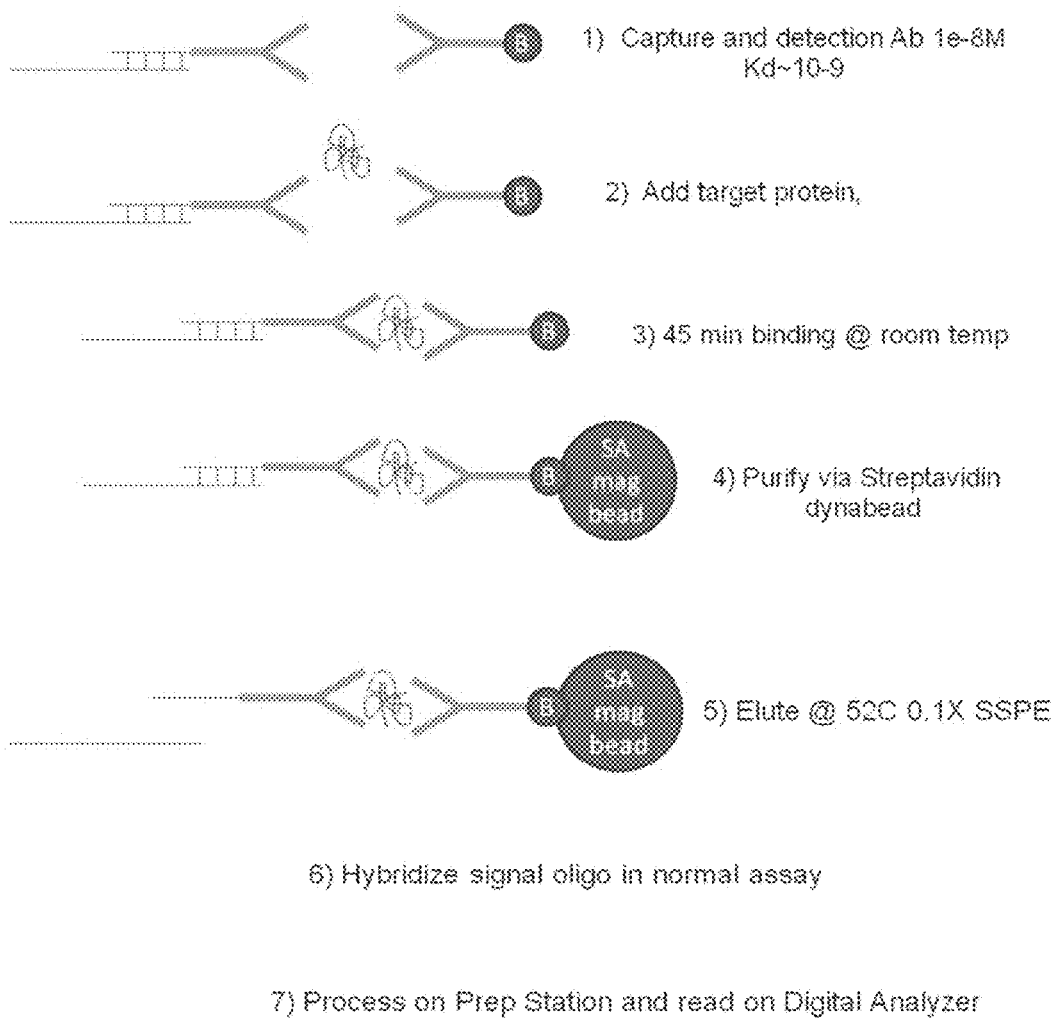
B

1) Capture and detection Ab 1e-8M
Kd~10-9

B

2) Add target protein,

B

3) 45 min binding @ room temp

B
SA
mag
bead

4) Purify via Streptavidin
dynabead

B
SA
mag
bead

5) Elute @ 52C 0.1X SSPE

6) Hybridize signal oligo in normal assay

7) Process on Prep Station and read on Digital Analyzer